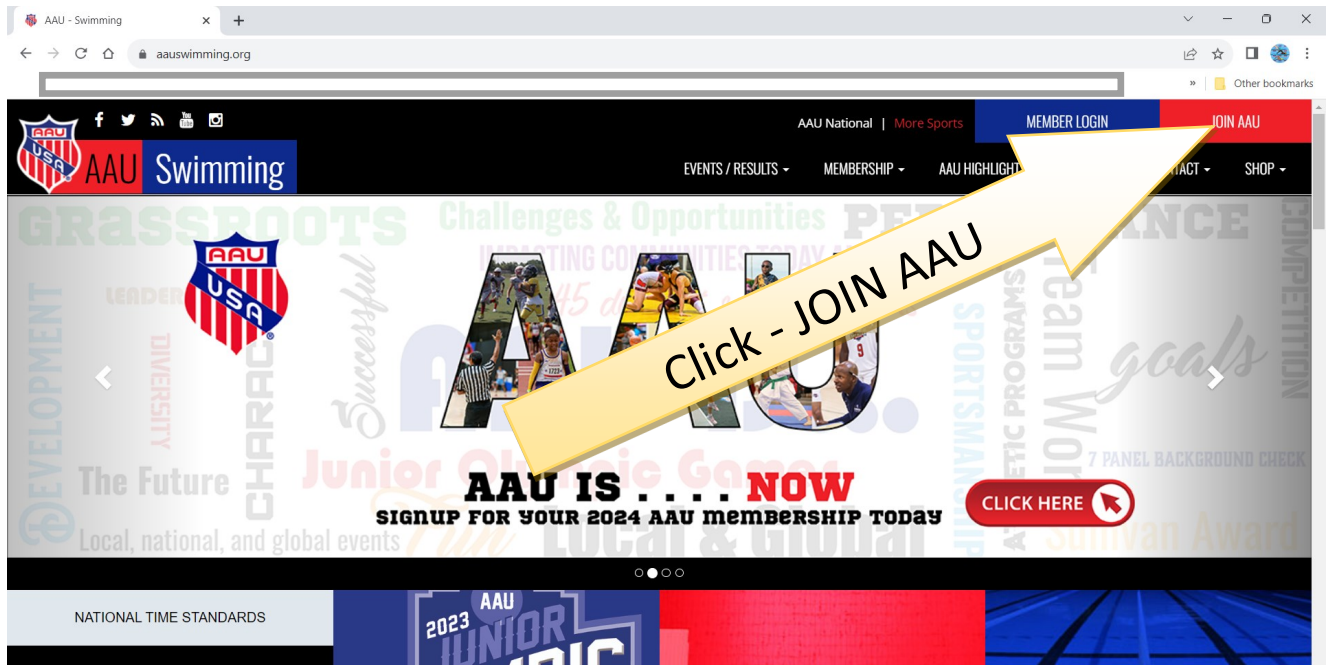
AAU - Swimming

aauswimming.org

» Other bookmarks

AAU National | More Sports MEMBER LOGIN JOIN AAU

AAU USA AAU Swimming

EVENTS / RESULTS ▾ MEMBERSHIP ▾ AAU HIGHLIGHT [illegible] TACT ▾ SHOP ▾

Click - JOIN AAU

GRASSROOTS Challenges & Opportunities PERFORMANCE COMPETITION IMPACTING COMMUNITIES TODAY LEADER DEVELOPMENT DIVERSITY CHARACTER Successful SPORTSMANSHIP ATHLETIC PROGRAMS Team Work goals 7 PANEL BACKGROUND CHECK The Future Junior Olympic Games Local, national, and global events Local & Global Sullivan Award

AAU

AAU IS . . . . NOW
SIGNUP FOR YOUR 2024 AAU MEMBERSHIP TODAY

CLICK HERE

NATIONAL TIME STANDARDS

2023 AAU JUNIOR